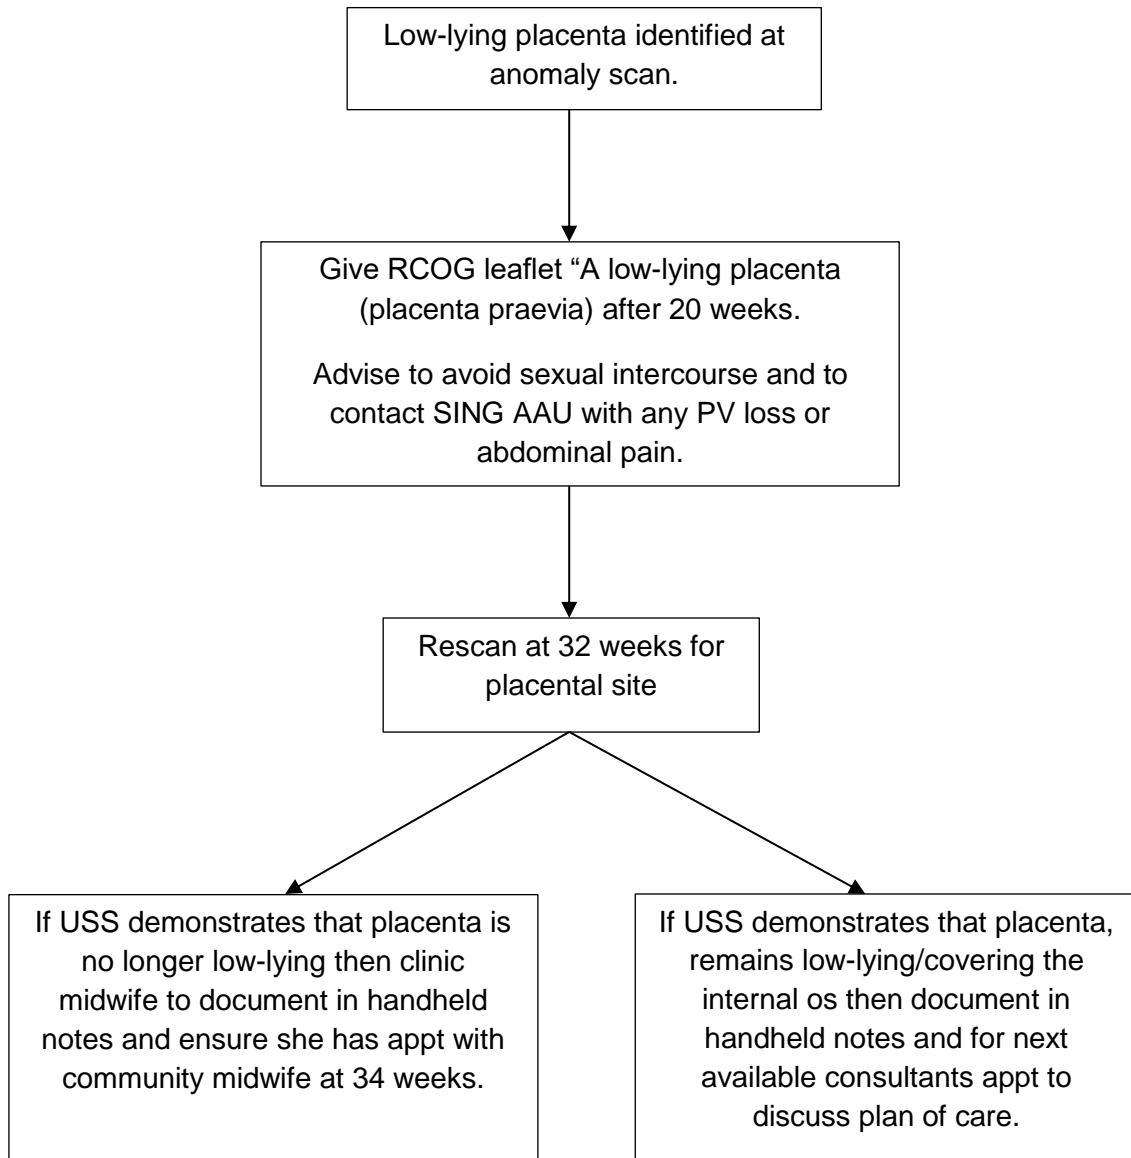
Low-lying placenta identified at anomaly scan.

Give RCOG leaflet “A low-lying placenta (placenta praevia) after 20 weeks.

Advise to avoid sexual intercourse and to contact SING AAU with any PV loss or abdominal pain.

Rescan at 32 weeks for placental site

If USS demonstrates that placenta is no longer low-lying then clinic midwife to document in handheld notes and ensure she has appt with community midwife at 34 weeks.

If USS demonstrates that placenta, remains low-lying/covering the internal os then document in handheld notes and for next available consultants appt to discuss plan of care.